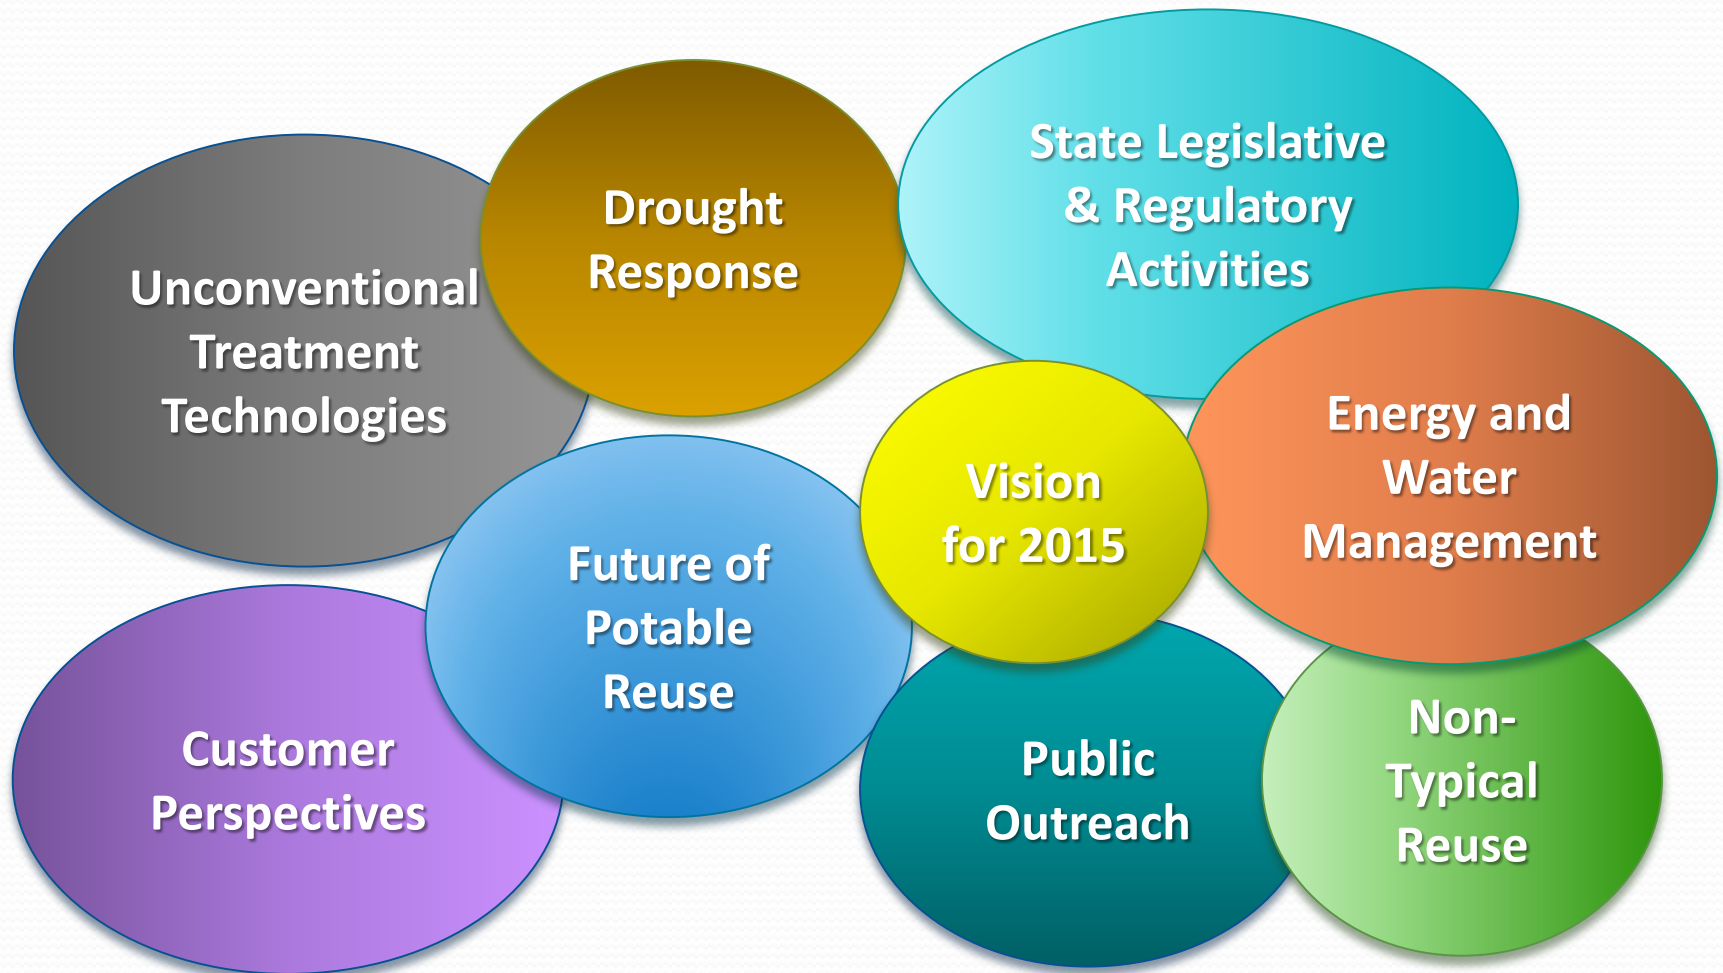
Unconventional Treatment Technologies

Drought Response

State Legislative & Regulatory Activities

Vision for 2015

Energy and Water Management

Future of Potable Reuse

Customer Perspectives

Public Outreach

Non-Typical Reuse